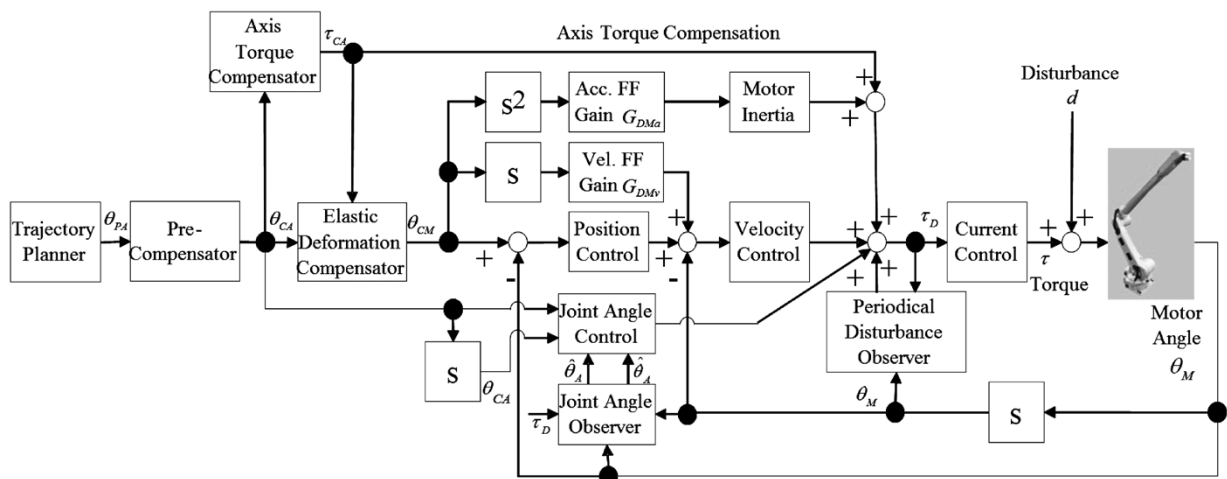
Axis Torque Compensator

$\tau_{CA}$

Axis Torque Compensation

$s^2$

Acc. FF Gain $G_{DMa}$

Motor Inertia

Disturbance $d$

S

Vel. FF Gain $G_{DMv}$

Trajectory Planner

$\theta_{PA}$

Pre-Compensator

$\theta_{CA}$

Elastic Deformation Compensator

$\theta_{CM}$

Position Control

Velocity Control

$\tau_D$

Current Control

$\tau$

Torque

Joint Angle Control

Periodical Disturbance Observer

Motor Angle $\theta_M$

S

$\theta_{CA}$

$\hat{\theta}_A$

$\hat{\theta}_A$

Joint Angle Observer

$\tau_D$

$\theta_M$

S

+ + + + + + + + + + + - -